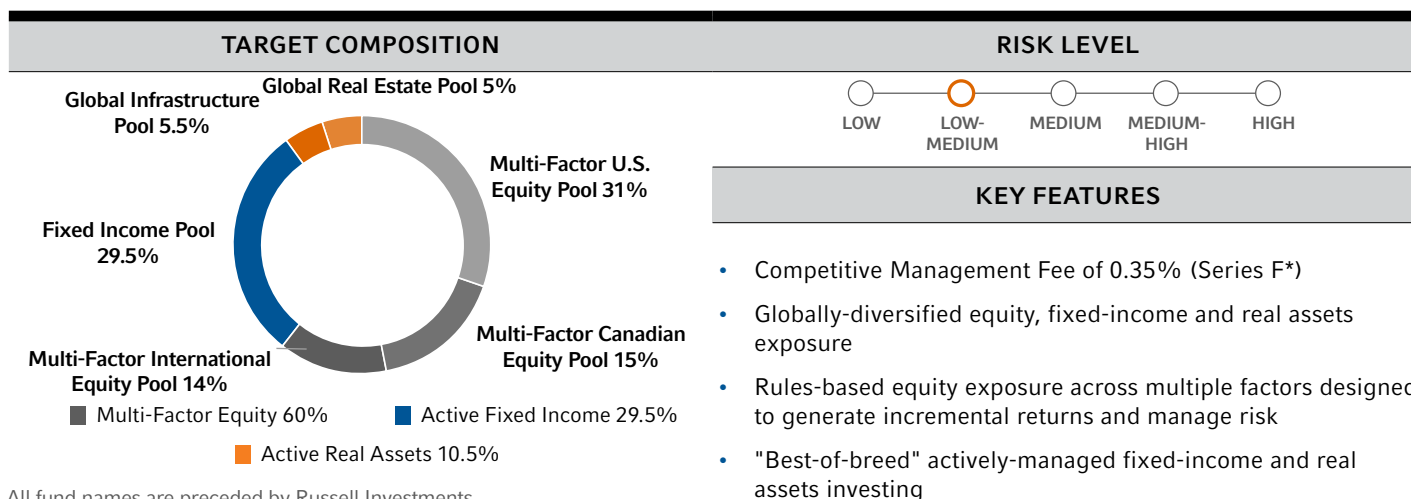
TARGET COMPOSITION

Global Real Estate Pool 5%

Global Infrastructure Pool 5.5%

Multi-Factor U.S. Equity Pool 31%

Fixed Income Pool 29.5%

Multi-Factor Canadian Equity Pool 15%

Multi-Factor International Equity Pool 14%

Multi-Factor Equity 60%

Active Fixed Income 29.5%

Active Real Assets 10.5%

All fund names are preceded by Russell Investments

RISK LEVEL

LOW

LOW-MEDIUM

MEDIUM

MEDIUM-HIGH

HIGH

KEY FEATURES

• Competitive Management Fee of 0.35% (Series F*)

• Globally-diversified equity, fixed-income and real assets exposure

• Rules-based equity exposure across multiple factors designed to generate incremental returns and manage risk

• "Best-of-breed" actively-managed fixed-income and real assets investing